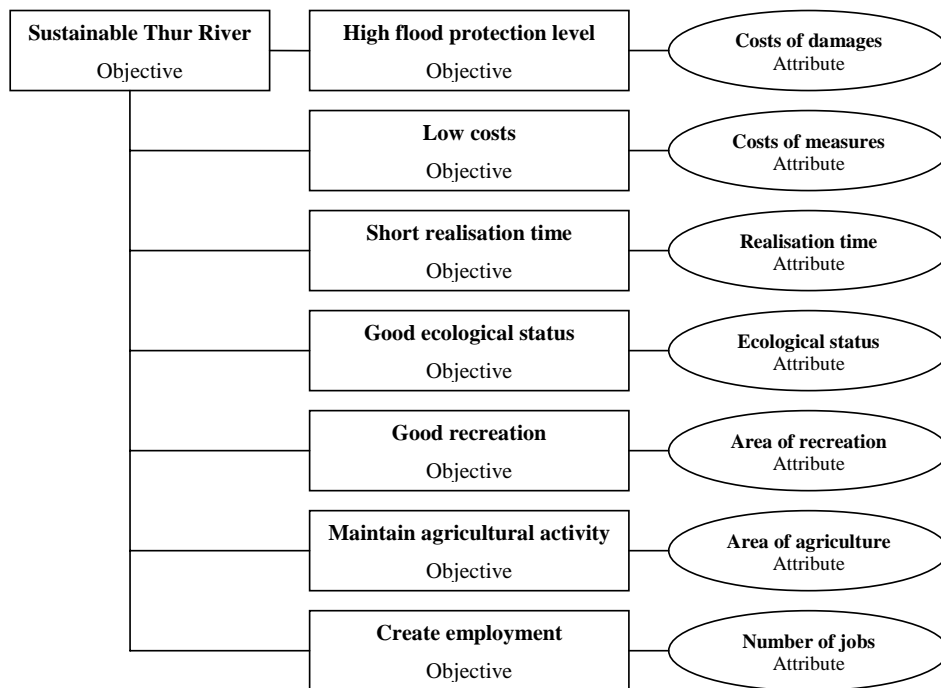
Sustainable Thur River
Objective

High flood protection level
Objective

Costs of damages
Attribute

Low costs
Objective

Costs of measures
Attribute

Short realisation time
Objective

Realisation time
Attribute

Good ecological status
Objective

Ecological status
Attribute

Good recreation
Objective

Area of recreation
Attribute

Maintain agricultural activity
Objective

Area of agriculture
Attribute

Create employment
Objective

Number of jobs
Attribute